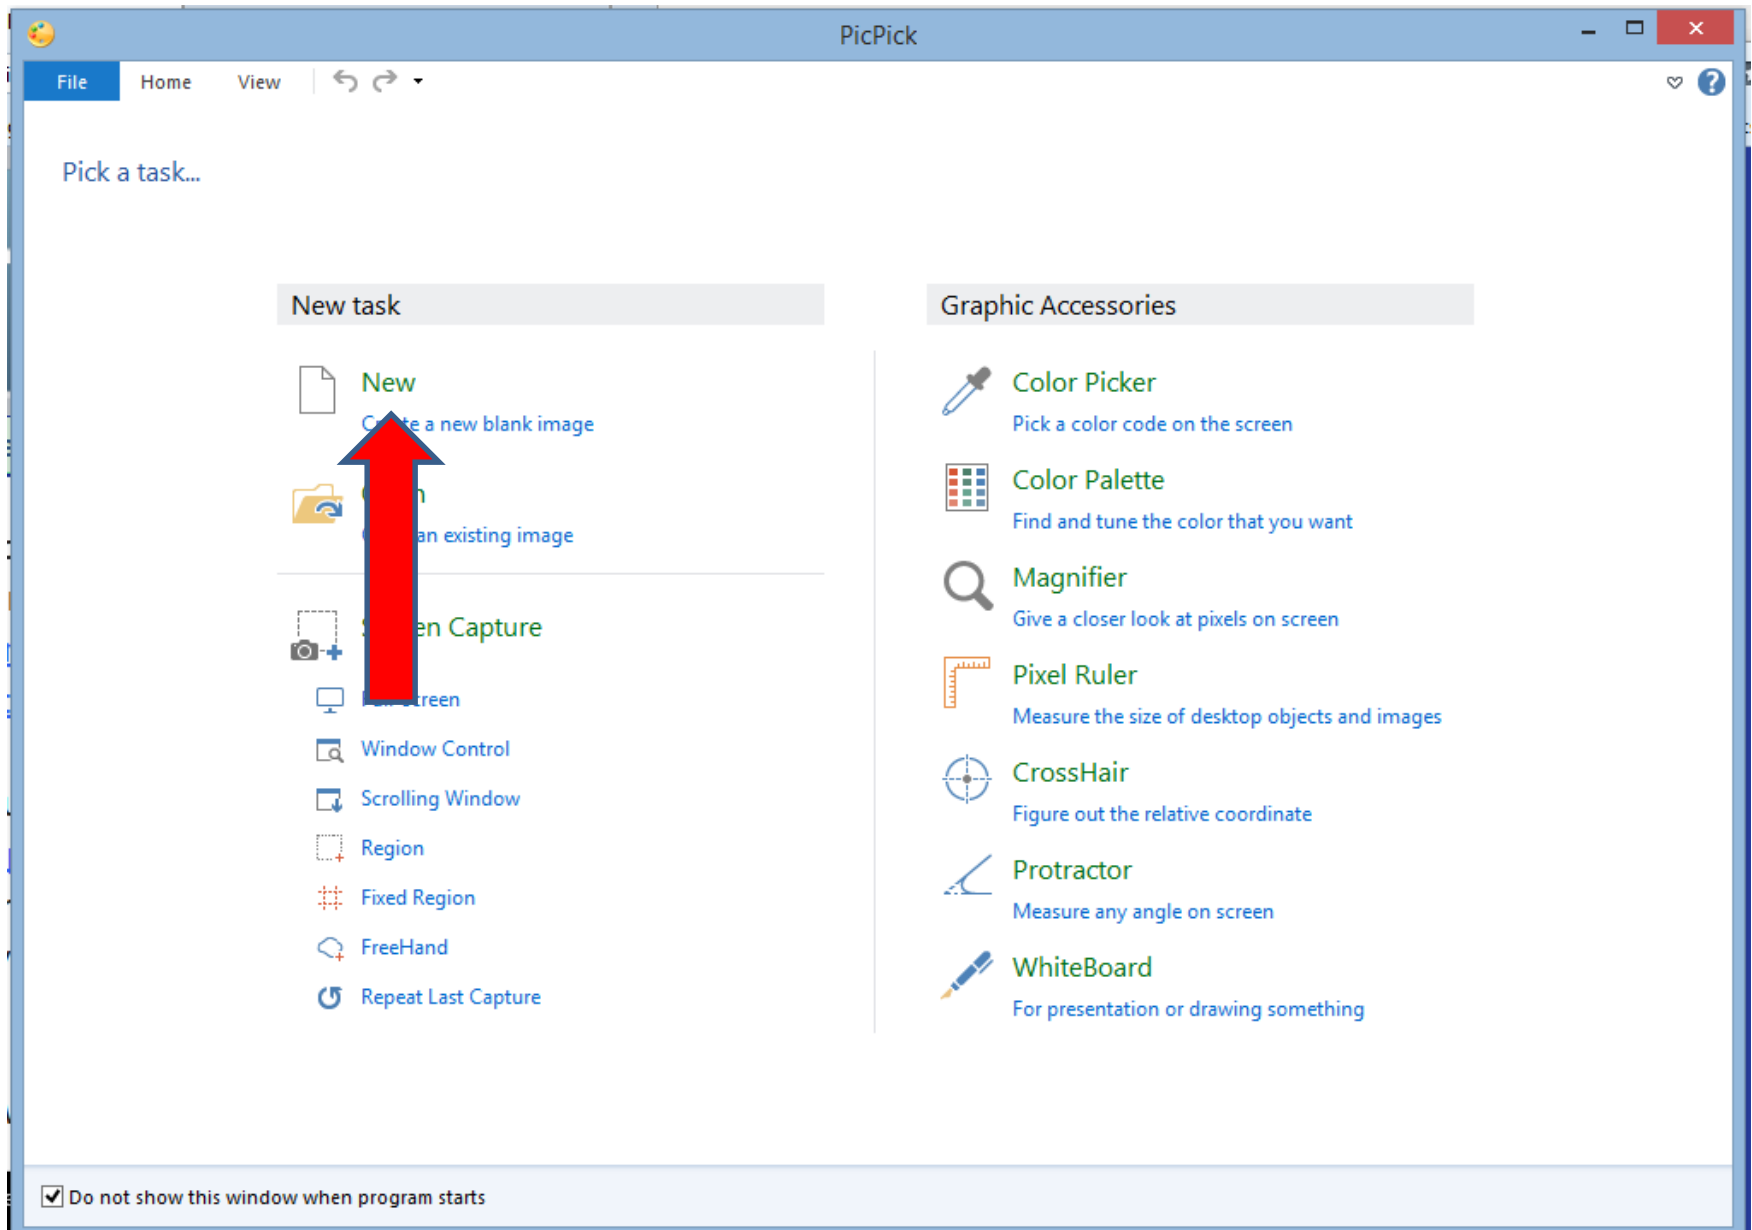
PicPick

File Home View

Pick a task...

New task

New
C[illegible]te a new blank image

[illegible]n
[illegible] an existing image

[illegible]en Capture

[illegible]reen
Window Control
Scrolling Window
Region
Fixed Region
FreeHand
Repeat Last Capture

Graphic Accessories

Color Picker
Pick a color code on the screen

Color Palette
Find and tune the color that you want

Magnifier
Give a closer look at pixels on screen

Pixel Ruler
Measure the size of desktop objects and images

CrossHair
Figure out the relative coordinate

Protractor
Measure any angle on screen

WhiteBoard
For presentation or drawing something

Do not show this window when program starts